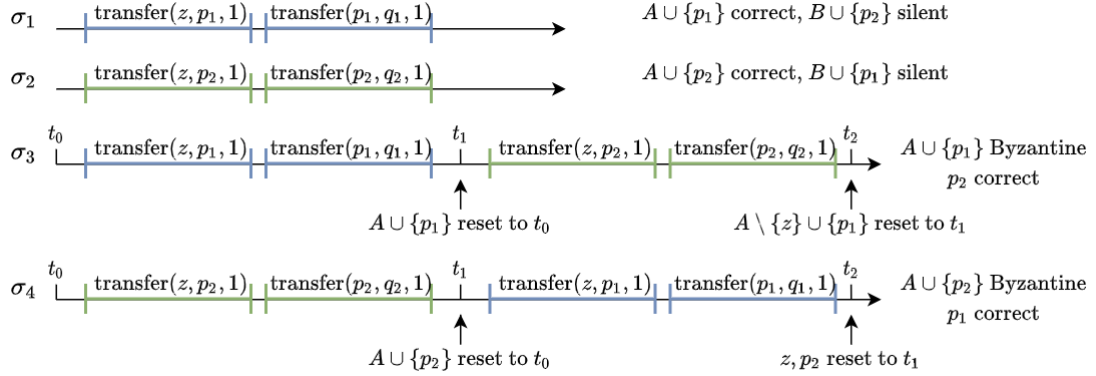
$\sigma_1$ transfer$(z, p_1, 1)$ transfer$(p_1, q_1, 1)$ $A \cup \{p_1\}$ correct, $B \cup \{p_2\}$ silent

$\sigma_2$ transfer$(z, p_2, 1)$ transfer$(p_2, q_2, 1)$ $A \cup \{p_2\}$ correct, $B \cup \{p_1\}$ silent

$t_0$ $\sigma_3$ transfer$(z, p_1, 1)$ transfer$(p_1, q_1, 1)$ $t_1$ transfer$(z, p_2, 1)$ transfer$(p_2, q_2, 1)$ $t_2$ $A \cup \{p_1\}$ Byzantine $p_2$ correct

$A \cup \{p_1\}$ reset to $t_0$ $A \setminus \{z\} \cup \{p_1\}$ reset to $t_1$

$t_0$ $\sigma_4$ transfer$(z, p_2, 1)$ transfer$(p_2, q_2, 1)$ $t_1$ transfer$(z, p_1, 1)$ transfer$(p_1, q_1, 1)$ $t_2$ $A \cup \{p_2\}$ Byzantine $p_1$ correct

$A \cup \{p_2\}$ reset to $t_0$ $z, p_2$ reset to $t_1$